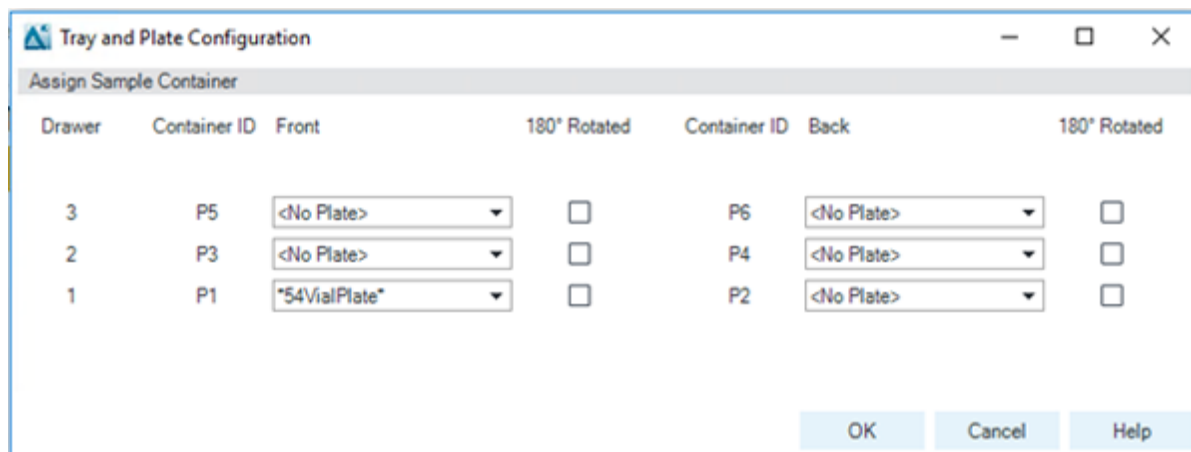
Tray and Plate Configuration

Assign Sample Container

| Drawer | Container ID | Front | 180° Rotated | Container ID | Back | 180° Rotated |
|---|---|---|---|---|---|---|
| 3 | P5 | <No Plate> | | P6 | <No Plate> | |
| 2 | P3 | <No Plate> | | P4 | <No Plate> | |
| 1 | P1 | *54VialPlate* | | P2 | <No Plate> | |

OK Cancel Help